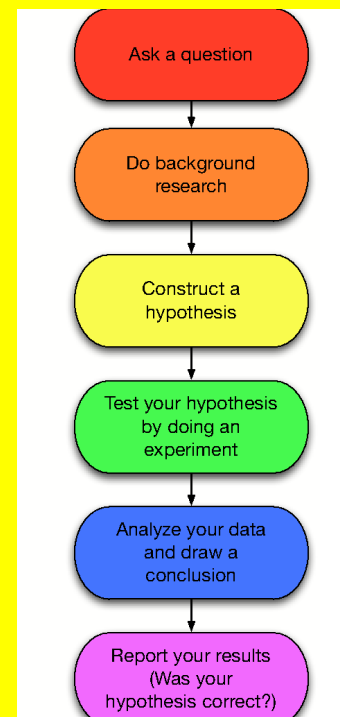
Ask a question

Do background research

Construct a hypothesis

Test your hypothesis by doing an experiment

Analyze your data and draw a conclusion

Report your results (Was your hypothesis correct?)